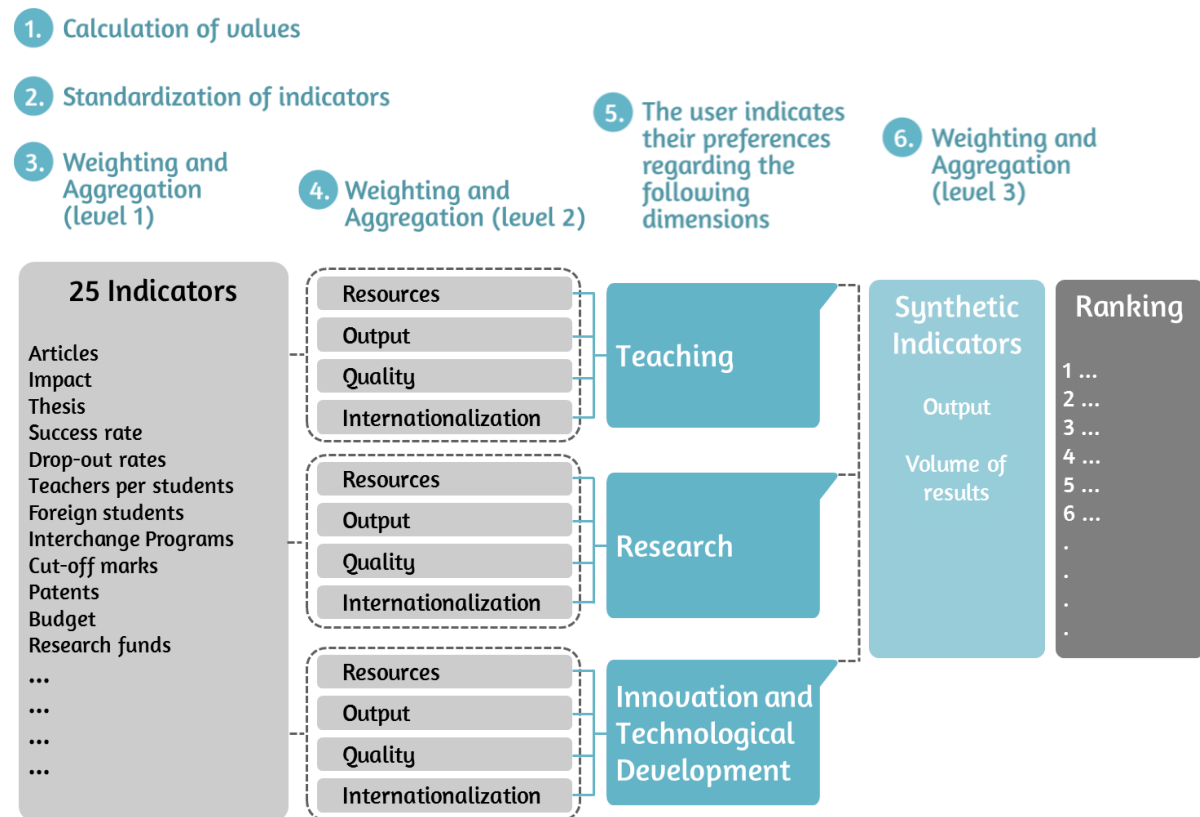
1. Calculation of values

2. Standardization of indicators

3. Weighting and Aggregation (level 1)

4. Weighting and Aggregation (level 2)

5. The user indicates their preferences regarding the following dimensions

6. Weighting and Aggregation (level 3)

25 Indicators

Articles
Impact
Thesis
Success rate
Drop-out rates
Teachers per students
Foreign students
Interchange Programs
Cut-off marks
Patents
Budget
Research funds
...
...
...
...

Resources
Output
Quality
Internationalization

Teaching

Resources
Output
Quality
Internationalization

Research

Resources
Output
Quality
Internationalization

Innovation and Technological Development

Synthetic Indicators

Output

Volume of results

Ranking

1 ...
2 ...
3 ...
4 ...
5 ...
6 ...
.
.
.
.